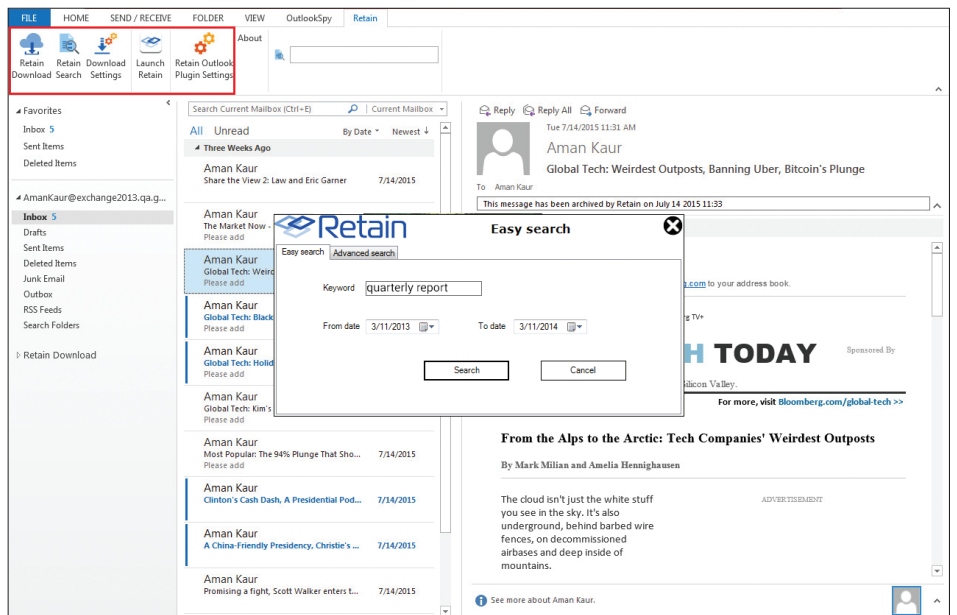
FILE HOME SEND / RECEIVE FOLDER VIEW OutlookSpy Retain

Retain Download | Retain Search | Download Settings | Launch Retain | Retain Outlook Plugin Settings | About

Favorites
Inbox 5
Sent Items
Deleted Items

AmanKaur@exchange2013.qa.g...
Inbox 5
Drafts
Sent Items
Deleted Items
Junk Email
Outbox
RSS Feeds
Search Folders

Retain Download

Search Current Mailbox (Ctrl+E) | Current Mailbox

All Unread By Date Newest

Three Weeks Ago

Aman Kaur
Share the View 2: Law and Eric Garner 7/14/2015

Aman Kaur
The Market Now - 
Please add

Aman Kaur
Global Tech: Weird
Please add

Aman Kaur
Global Tech: Black
Please add

Aman Kaur
Global Tech: Holid
Please add

Aman Kaur
Global Tech: Kim's
Please add

Aman Kaur
Most Popular: The 94% Plunge That Sho... 7/14/2015
Please add

Aman Kaur
Clinton's Cash Dash, A Presidential Pod... 7/14/2015

Aman Kaur
A China-Friendly Presidency, Christie's ... 7/14/2015

Aman Kaur
Promising a fight, Scott Walker enters t... 7/14/2015

Reply Reply All Forward

Tue 7/14/2015 11:31 AM
Aman Kaur
Global Tech: Weirdest Outposts, Banning Uber, Bitcoin's Plunge
To Aman Kaur

This message has been archived by Retain on July 14 2015 11:33

Retain
Easy search
Easy search | Advanced search
Keyword quarterly report
From date 3/11/2013 To date 3/11/2014
Search Cancel

g.com to your address book.
g TV+
H TODAY Sponsored By
ilicon Valley.
For more, visit Bloomberg.com/global-tech >>

From the Alps to the Arctic: Tech Companies' Weirdest Outposts

By Mark Milian and Amelia Hennighausen

The cloud isn't just the white stuff you see in the sky. It's also underground, behind barbed wire fences, on decommissioned airbases and deep inside of mountains.

ADVERTISEMENT

See more about Aman Kaur.